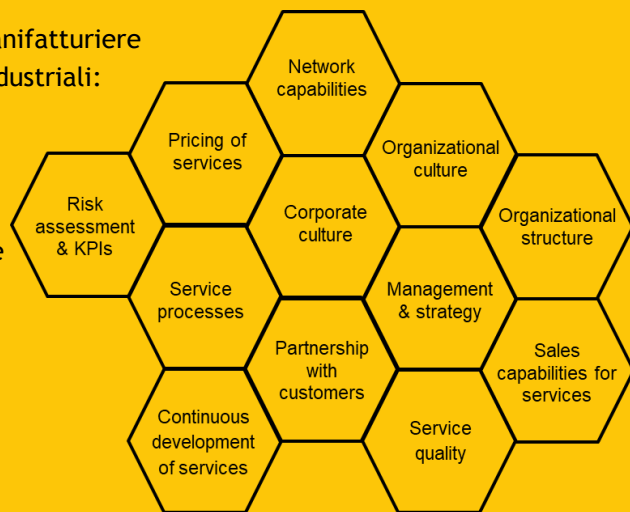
anifatturiere
dustriali:

e

Network capabilities

Pricing of services

Organizational culture

Risk assessment & KPIs

Corporate culture

Organizational structure

Service processes

Management & strategy

Partnership with customers

Sales capabilities for services

Continuous development of services

Service quality